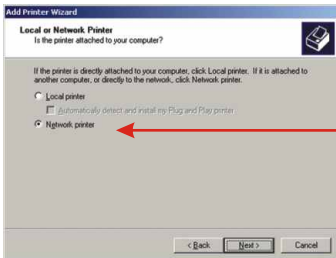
Add Printer Wizard

Local or Network Printer
Is the printer attached to your computer?

If the printer is directly attached to your computer, click Local printer. If it is attached to another computer, or directly to the network, click Network printer.

Local printer

Automatically detect and install my Plug and Play printer

Network printer

< Back
Next >
Cancel